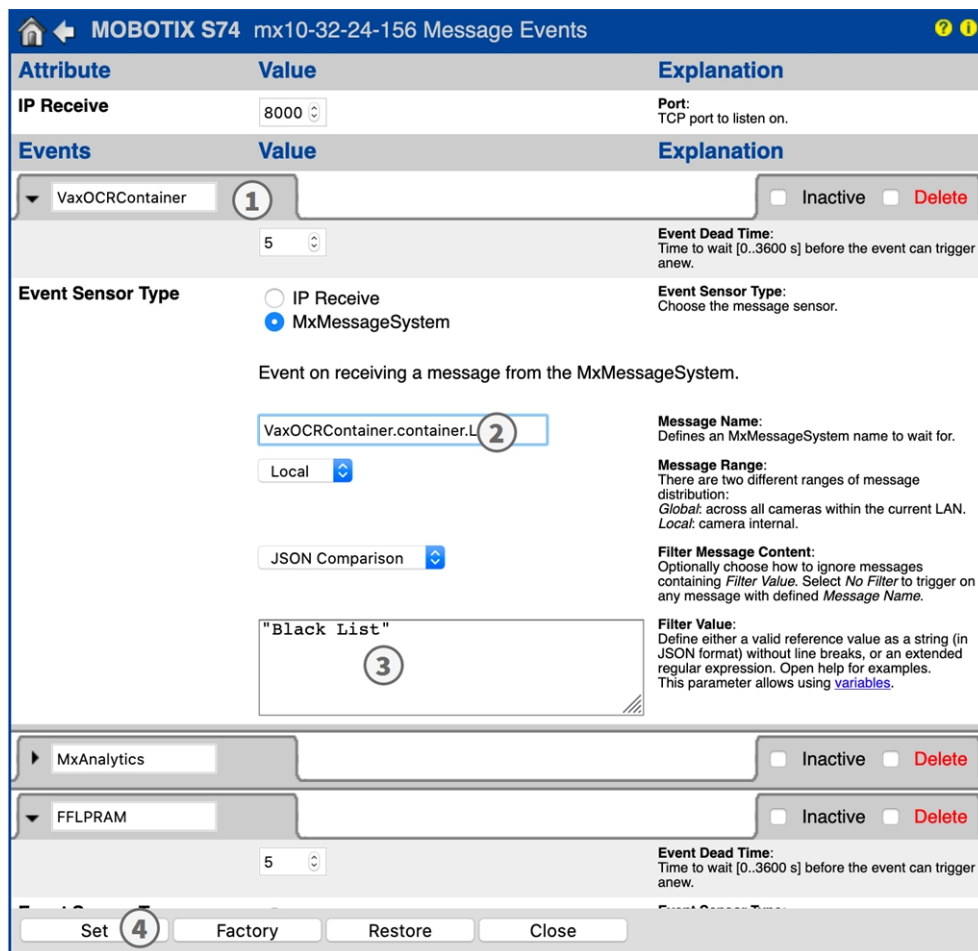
MOBOTIX S74 mx10-32-24-156 Message Events

| Attribute | Value | Explanation |
|---|---|---|
| IP Receive | 8000 | Port: TCP port to listen on. |

| Events | Value | Explanation |
|---|---|---|

VaxOCRContainer 1 Inactive Delete

5 | Event Dead Time: Time to wait [0..3600 s] before the event can trigger anew.

Event Sensor Type | IP Receive MxMessageSystem | Event Sensor Type: Choose the message sensor.

Event on receiving a message from the MxMessageSystem.

VaxOCRContainer.container.L 2 | Message Name: Defines an MxMessageSystem name to wait for.

Local | Message Range: There are two different ranges of message distribution: Global: across all cameras within the current LAN. Local: camera internal.

JSON Comparison | Filter Message Content: Optionally choose how to ignore messages containing Filter Value. Select No Filter to trigger on any message with defined Message Name.

"Black List" 3 | Filter Value: Define either a valid reference value as a string (in JSON format) without line breaks, or an extended regular expression. Open help for examples. This parameter allows using variables.

MxAnalytics Inactive Delete

FFLPRAM Inactive Delete

5 | Event Dead Time: Time to wait [0..3600 s] before the event can trigger anew.

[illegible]

Set 4 Factory Restore Close